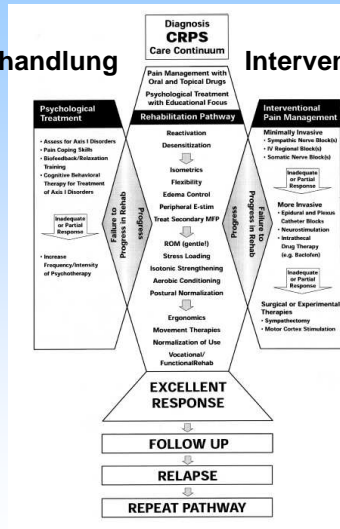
handlung

Interven

Diagnosis
CRPS
Care Continuum

Pain Management with Oral and Topical Drugs

Psychological Treatment with Educational Focus

Rehabilitation Pathway

Psychological Treatment

• Assess for Axis I Disorders
• Pain Coping Skills
• Biofeedback/Relaxation Training
• Cognitive Behavioral Therapy for Treatment of Axis I Disorders

Inadequate or Partial Response

• Increase Frequency/Intensity of Psychotherapy

Failure to Progress in Rehab

Progress

Reactivation
Desensitization
Isometrics
Flexibility
Edema Control
Peripheral E-stim
Treat Secondary MFP
ROM (gentle!)
Stress Loading
Isotonic Strengthening
Aerobic Conditioning
Postural Normalization
Ergonomics
Movement Therapies
Normalization of Use
Vocational/ FunctionalRehab

Progress

Failure to Progress in Rehab

Interventional Pain Management

Minimally Invasive
• Sympathetic Nerve Block(s)
• IV Regional Block(s)
• Somatic Nerve Block(s)

Inadequate or Partial Response

More Invasive
• Epidural and Plexus Catheter Blocks
• Neurostimulation
• Intrathecal Drug Therapy (e.g. Baclofen)

Inadequate or Partial Response

Surgical or Experimental Therapies
• Sympathectomy
• Motor Cortex Stimulation

EXCELLENT RESPONSE

FOLLOW UP

RELAPSE

REPEAT PATHWAY